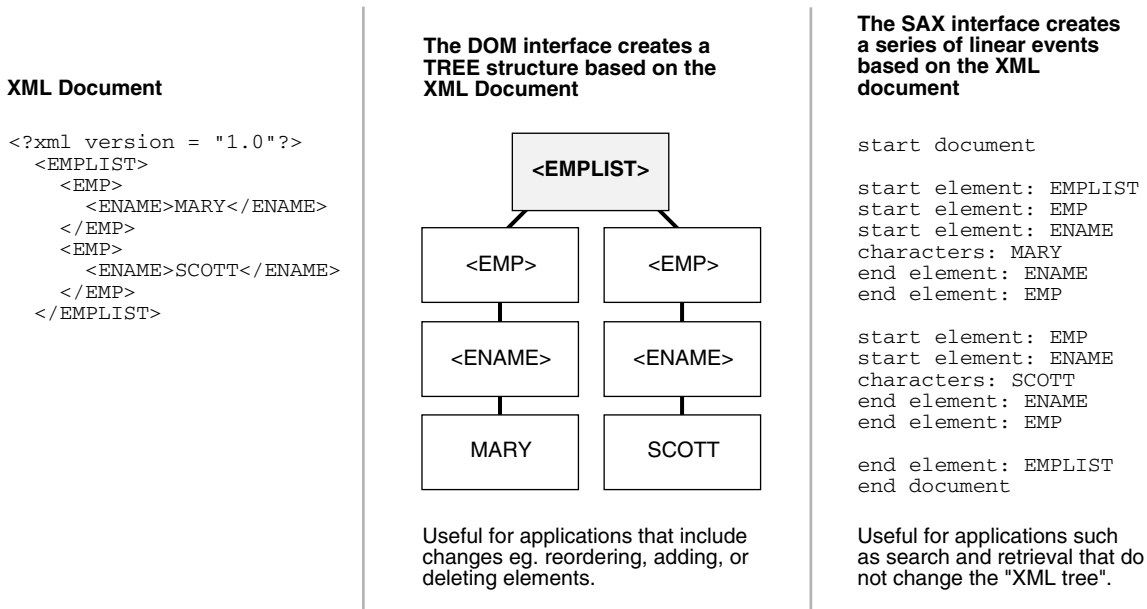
XML Document

<?xml version = "1.0"?>
<EMPLIST>
<EMP>
<ENAME>MARY</ENAME>
</EMP>
<EMP>
<ENAME>SCOTT</ENAME>
</EMP>
</EMPLIST>

The DOM interface creates a TREE structure based on the XML Document

<EMPLIST>

<EMP>

<EMP>

<ENAME>

<ENAME>

MARY

SCOTT

Useful for applications that include changes eg. reordering, adding, or deleting elements.

The SAX interface creates a series of linear events based on the XML document

start document

start element: EMPLIST
start element: EMP
start element: ENAME
characters: MARY
end element: ENAME
end element: EMP

start element: EMP
start element: ENAME
characters: SCOTT
end element: ENAME
end element: EMP

end element: EMPLIST
end document

Useful for applications such as search and retrieval that do not change the "XML tree".